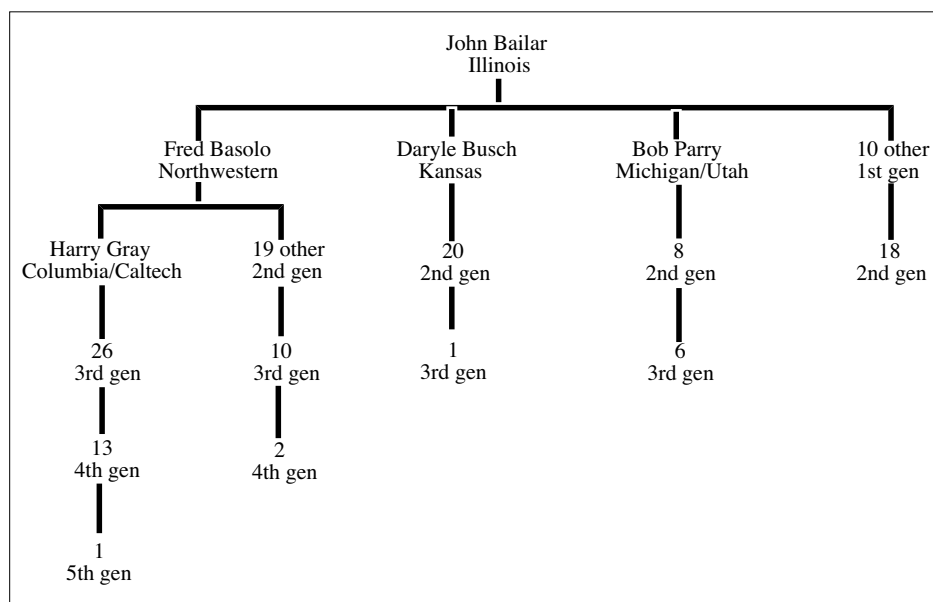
John Bailar
Illinois

Fred Basolo
Northwestern

Daryle Busch
Kansas

Bob Parry
Michigan/Utah

10 other
1st gen

Harry Gray
Columbia/Caltech

19 other
2nd gen

20
2nd gen

8
2nd gen

18
2nd gen

26
3rd gen

10
3rd gen

1
3rd gen

6
3rd gen

13
4th gen

2
4th gen

1
5th gen